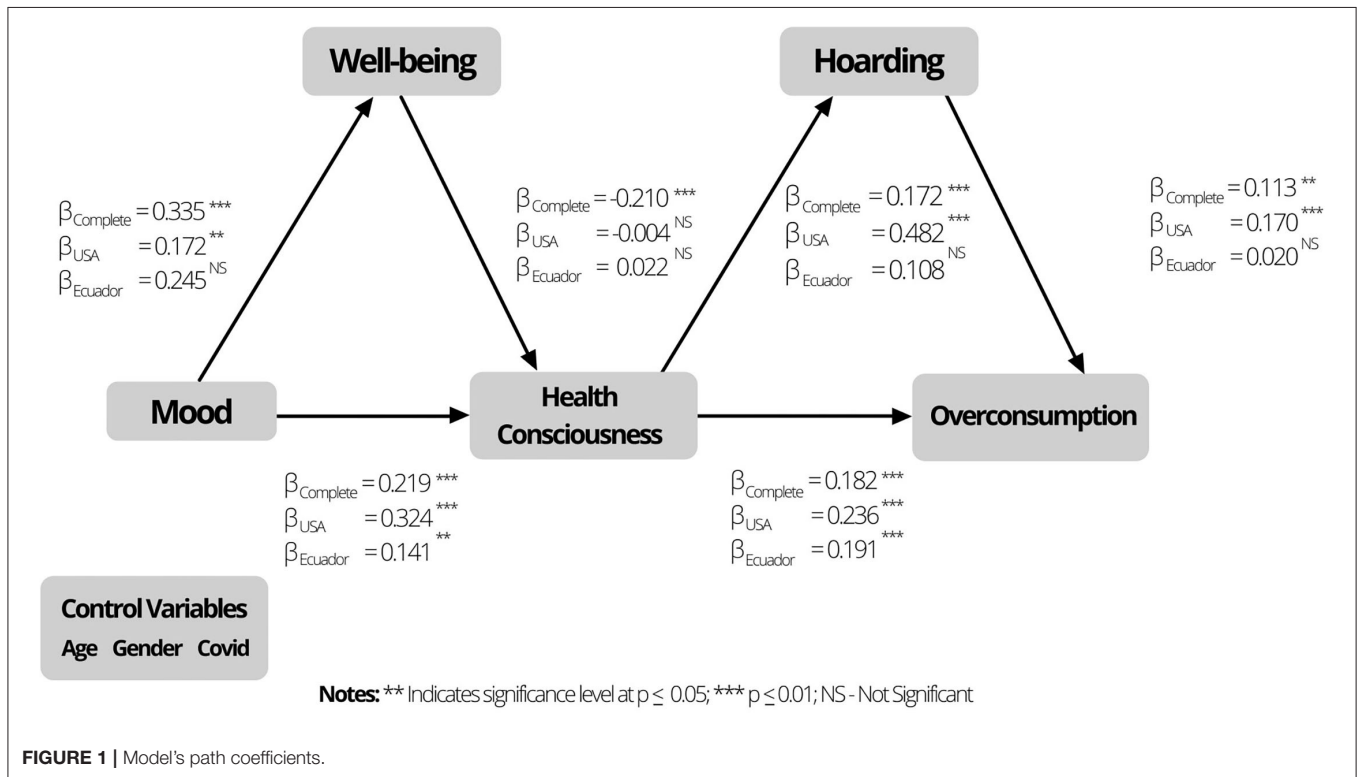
Well-being

Hoarding

$\beta_{Complete} = 0.335^{***}$
$\beta_{USA} = 0.172^{**}$
$\beta_{Ecuador} = 0.245^{NS}$

$\beta_{Complete} = -0.210^{***}$
$\beta_{USA} = -0.004^{NS}$
$\beta_{Ecuador} = 0.022^{NS}$

$\beta_{Complete} = 0.172^{***}$
$\beta_{USA} = 0.482^{***}$
$\beta_{Ecuador} = 0.108^{NS}$

$\beta_{Complete} = 0.113^{**}$
$\beta_{USA} = 0.170^{***}$
$\beta_{Ecuador} = 0.020^{NS}$

Mood

Health Consciousness

Overconsumption

$\beta_{Complete} = 0.219^{***}$
$\beta_{USA} = 0.324^{***}$
$\beta_{Ecuador} = 0.141^{**}$

$\beta_{Complete} = 0.182^{***}$
$\beta_{USA} = 0.236^{***}$
$\beta_{Ecuador} = 0.191^{***}$

Control Variables
Age Gender Covid

Notes: ** Indicates significance level at $p \leq 0.05$; *** $p \leq 0.01$; NS - Not Significant

FIGURE 1 | Model's path coefficients.